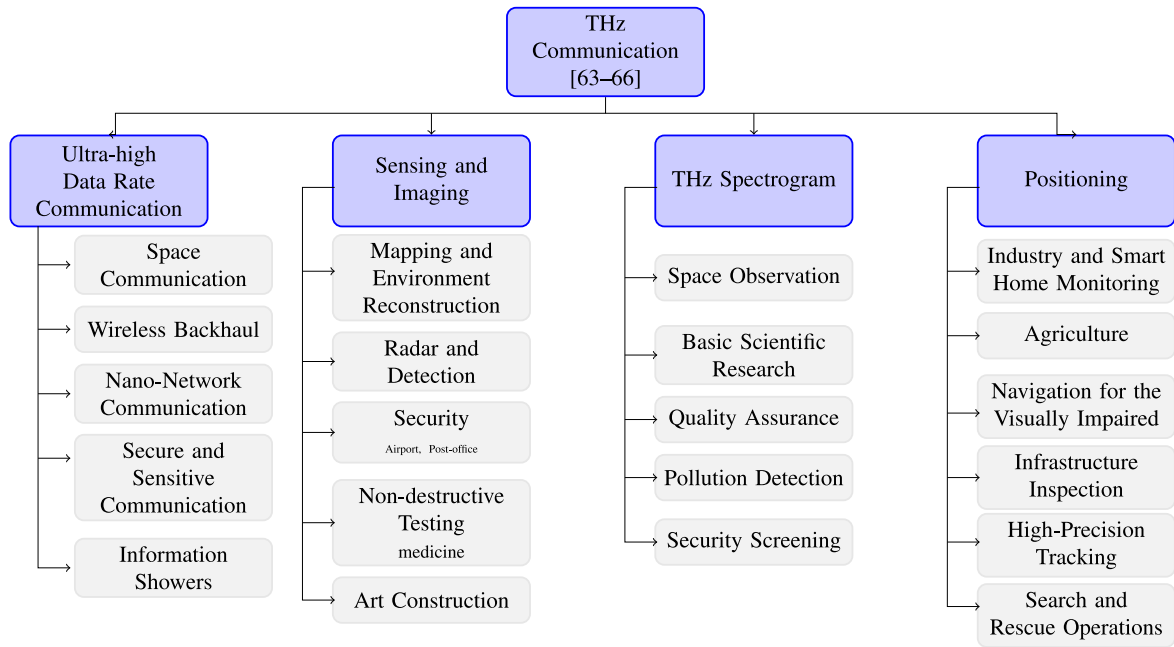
THz Communication [63–66]

Ultra-high Data Rate Communication

Space Communication

Wireless Backhaul

Nano-Network Communication

Secure and Sensitive Communication

Information Showers

Sensing and Imaging

Mapping and Environment Reconstruction

Radar and Detection

Security
Airport, Post-office

Non-destructive Testing
medicine

Art Construction

THz Spectrogram

Space Observation

Basic Scientific Research

Quality Assurance

Pollution Detection

Security Screening

Positioning

Industry and Smart Home Monitoring

Agriculture

Navigation for the Visually Impaired

Infrastructure Inspection

High-Precision Tracking

Search and Rescue Operations